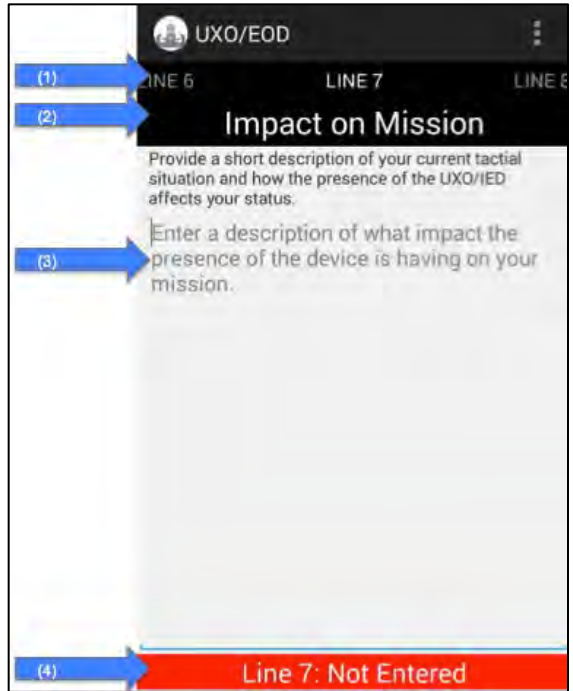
UXO/EOD

(1)

INE 6 LINE 7 LINE 8

(2)

Impact on Mission

Provide a short description of your current tactial situation and how the presence of the UXO/IED affects your status.

(3)

Enter a description of what impact the presence of the device is having on your mission.

(4)

Line 7: Not Entered